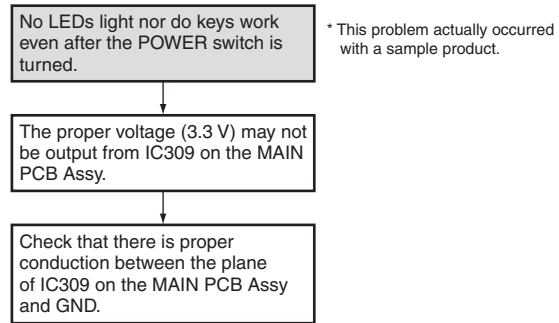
No LEDs light nor do keys work even after the POWER switch is turned.

* This problem actually occurred with a sample product.

The proper voltage (3.3 V) may not be output from IC309 on the MAIN PCB Assy.

Check that there is proper conduction between the plane of IC309 on the MAIN PCB Assy and GND.